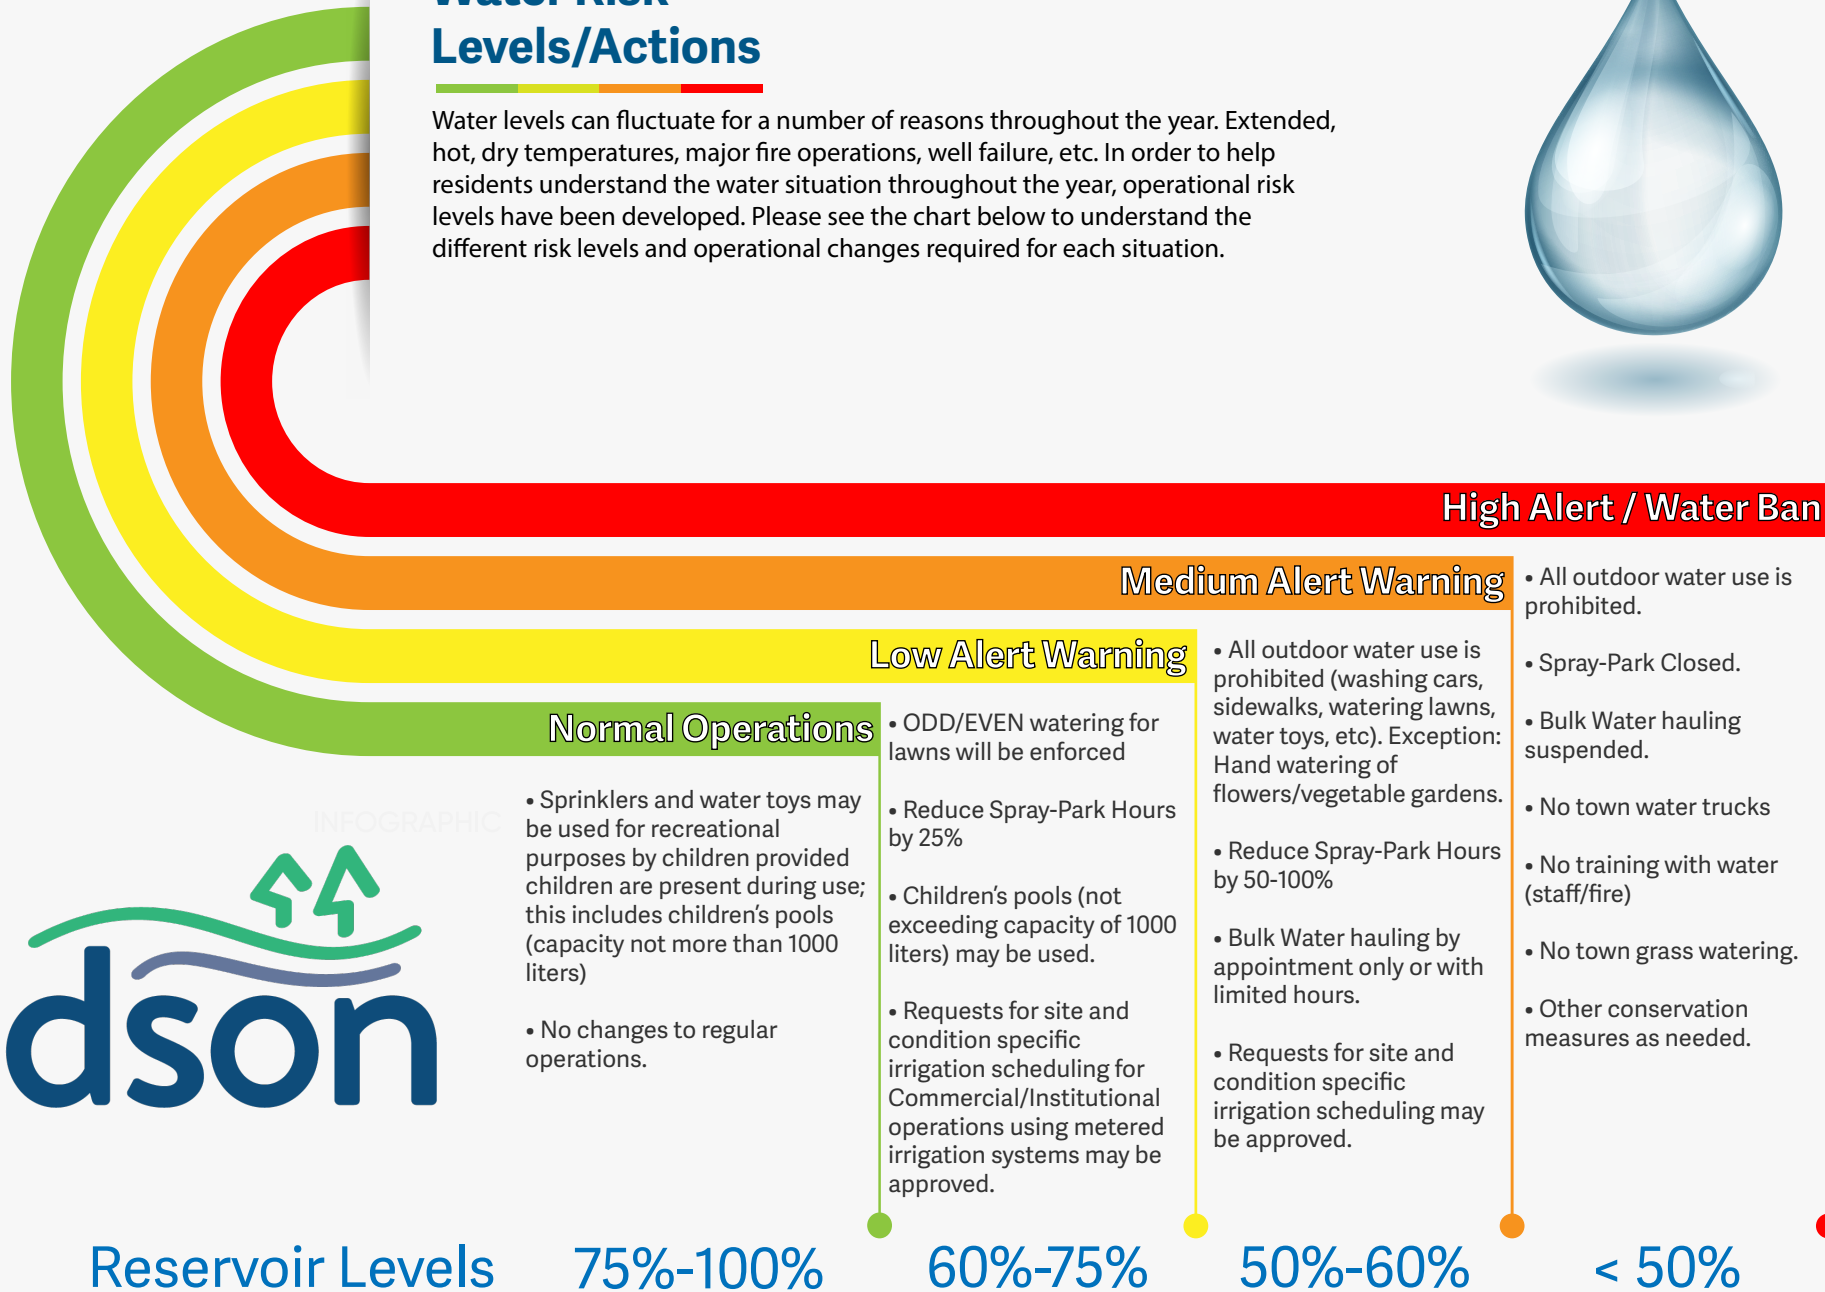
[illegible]
Levels/Actions

Water levels can fluctuate for a number of reasons throughout the year. Extended, hot, dry temperatures, major fire operations, well failure, etc. In order to help residents understand the water situation throughout the year, operational risk levels have been developed. Please see the chart below to understand the different risk levels and operational changes required for each situation.

High Alert / Water Ban

Medium Alert Warning

Low Alert Warning

Normal Operations

INFOGRAPHIC

dson

• Sprinklers and water toys may be used for recreational purposes by children provided children are present during use; this includes children's pools (capacity not more than 1000 liters)

• No changes to regular operations.

• ODD/EVEN watering for lawns will be enforced

• Reduce Spray-Park Hours by 25%

• Children's pools (not exceeding capacity of 1000 liters) may be used.

• Requests for site and condition specific irrigation scheduling for Commercial/Institutional operations using metered irrigation systems may be approved.

• All outdoor water use is prohibited (washing cars, sidewalks, watering lawns, water toys, etc). Exception: Hand watering of flowers/vegetable gardens.

• Reduce Spray-Park Hours by 50-100%

• Bulk Water hauling by appointment only or with limited hours.

• Requests for site and condition specific irrigation scheduling may be approved.

• All outdoor water use is prohibited.

• Spray-Park Closed.

• Bulk Water hauling suspended.

• No town water trucks

• No training with water (staff/fire)

• No town grass watering.

• Other conservation measures as needed.

Reservoir Levels 75%-100% 60%-75% 50%-60% < 50%